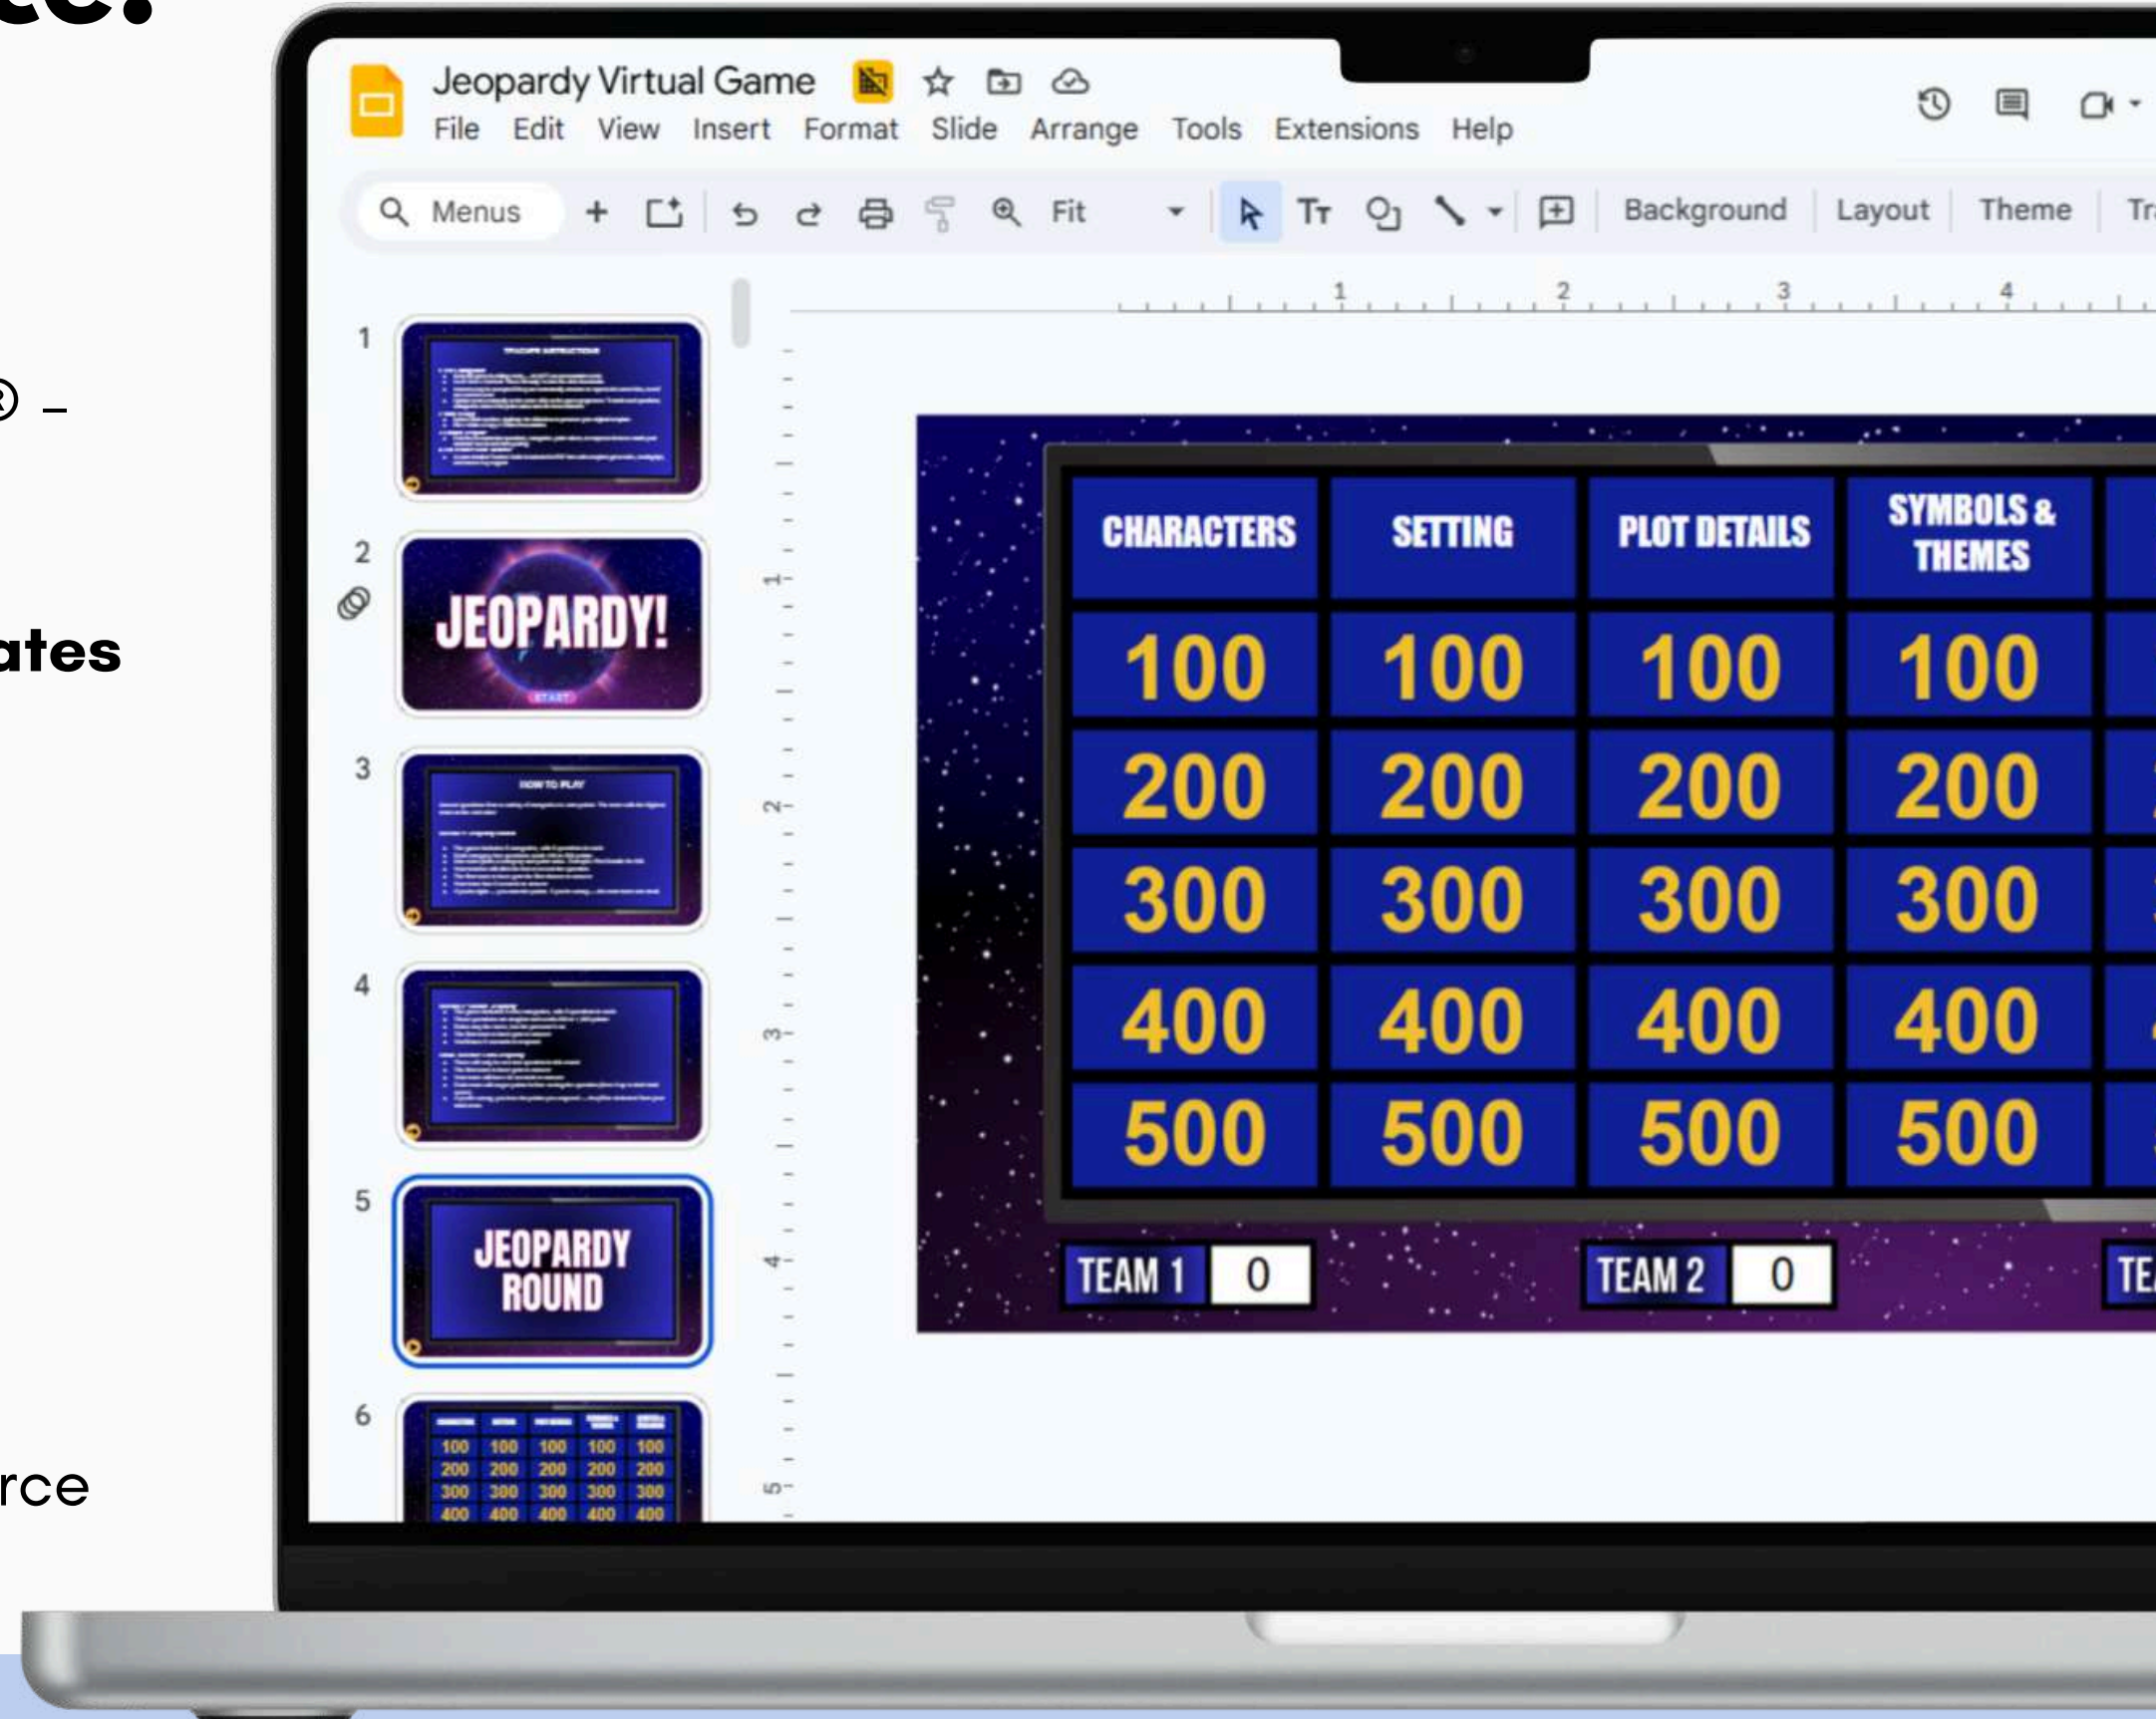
® –

ates

rce

Jeopardy Virtual Game

File Edit View Insert Format Slide Arrange Tools Extensions Help

Menus Fit Background Layout Theme Tr

1 2 3 4

1

2

JEOPARDY!

START

3

HOW TO PLAY

4

5

JEOPARDY ROUND

6

| | | | | |
|---|---|---|---|---|
| 100 | 100 | 100 | 100 | 100 |
| 200 | 200 | 200 | 200 | 200 |
| 300 | 300 | 300 | 300 | 300 |
| 400 | 400 | 400 | 400 | 400 |

| CHARACTERS | SETTING | PLOT DETAILS | SYMBOLS & THEMES |
|---|---|---|---|
| 100 | 100 | 100 | 100 |
| 200 | 200 | 200 | 200 |
| 300 | 300 | 300 | 300 |
| 400 | 400 | 400 | 400 |
| 500 | 500 | 500 | 500 |

TEAM 1 0

TEAM 2 0

TE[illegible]